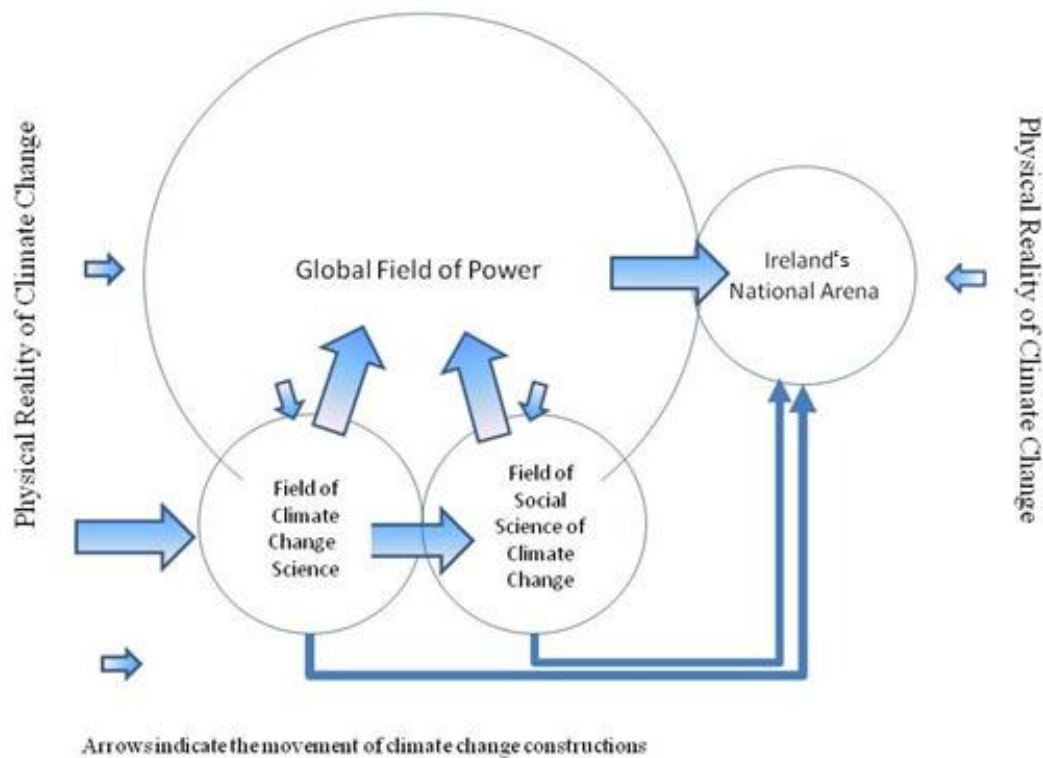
Physical Reality of Climate Change

Global Field of Power

Ireland's National Arena

Physical Reality of Climate Change

Field of Climate Change Science

Field of Social Science of Climate Change

Arrows indicate the movement of climate change constructions